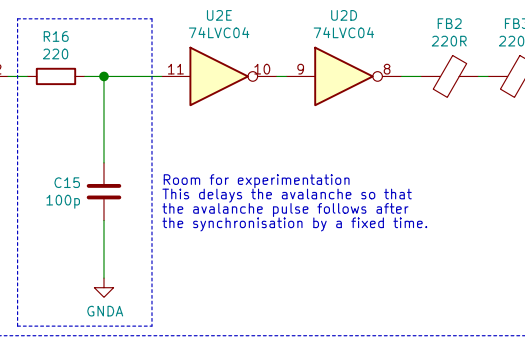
2
R16
220
U2E
74LVC04
11
10
U2D
74LVC04
9
8
FB2
220R
FB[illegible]
220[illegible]
C15
100p
GNDA

Room for experimentation
This delays the avalanche so that the avalanche pulse follows after the synchronisation by a fixed time.